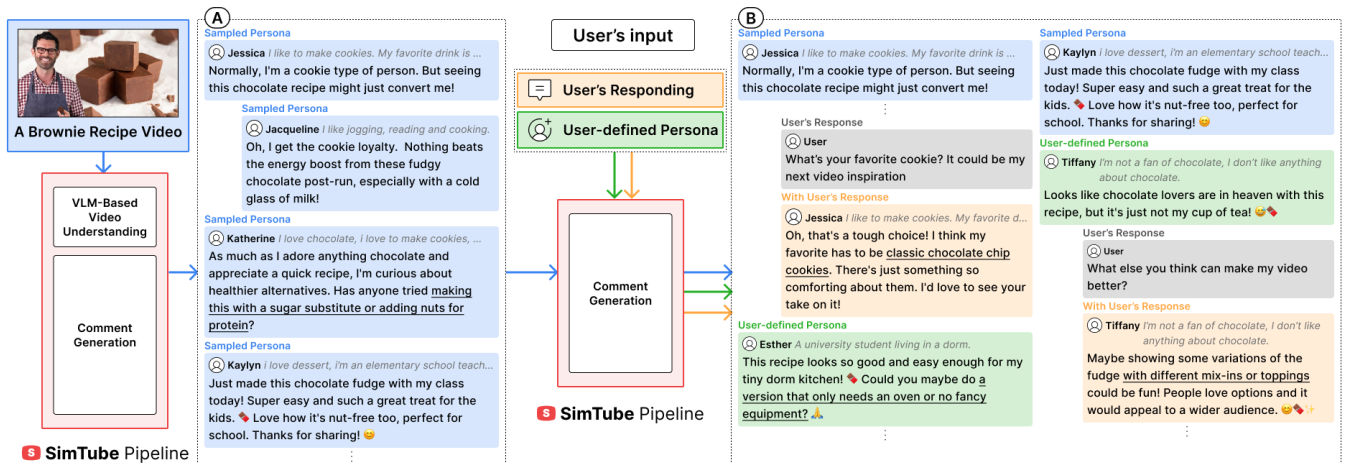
A Brownie Recipe Video

VLM-Based Video Understanding

Comment Generation

S SimTube Pipeline

A

Sampled Persona
Jessica I like to make cookies. My favorite drink is ...
Normally, I'm a cookie type of person. But seeing this chocolate recipe might just convert me!

Sampled Persona
Jacqueline I like jogging, reading and cooking.
Oh, I get the cookie loyalty. Nothing beats the energy boost from these fudgy chocolate post-run, especially with a cold glass of milk!

Sampled Persona
Katherine I love chocolate, I love to make cookies, ...
As much as I adore anything chocolate and appreciate a quick recipe, I'm curious about healthier alternatives. Has anyone tried making this with a sugar substitute or adding nuts for protein?

Sampled Persona
Kaylyn I love dessert, i'm an elementary school teach...
Just made this chocolate fudge with my class today! Super easy and such a great treat for the kids. 🍫 Love how it's nut-free too, perfect for school. Thanks for sharing! 😊

User's input

User's Responding

User-defined Persona

Comment Generation

S SimTube Pipeline

B

Sampled Persona
Jessica I like to make cookies. My favorite drink is ...
Normally, I'm a cookie type of person. But seeing this chocolate recipe might just convert me!

User's Response
User
What's your favorite cookie? It could be my next video inspiration

With User's Response
Jessica I like to make cookies. My favorite d...
Oh, that's a tough choice! I think my favorite has to be classic chocolate chip cookies. There's just something so comforting about them. I'd love to see your take on it!

User-defined Persona
Esther A university student living in a dorm.
This recipe looks so good and easy enough for my tiny dorm kitchen! 🍫 Could you maybe do a version that only needs an oven or no fancy equipment? 🙏

Sampled Persona
Kaylyn I love dessert, i'm an elementary school teach...
Just made this chocolate fudge with my class today! Super easy and such a great treat for the kids. 🍫 Love how it's nut-free too, perfect for school. Thanks for sharing! 😊

User-defined Persona
Tiffany I'm not a fan of chocolate, I don't like anything about chocolate.
Looks like chocolate lovers are in heaven with this recipe, but it's just not my cup of tea! 😅🍫

User's Response
User
What else you think can make my video better?

With User's Response
Tiffany I'm not a fan of chocolate, I don't like anything about chocolate.
Maybe showing some variations of the fudge with different mix-ins or toppings could be fun! People love options and it would appeal to a wider audience. 😊🍫✨